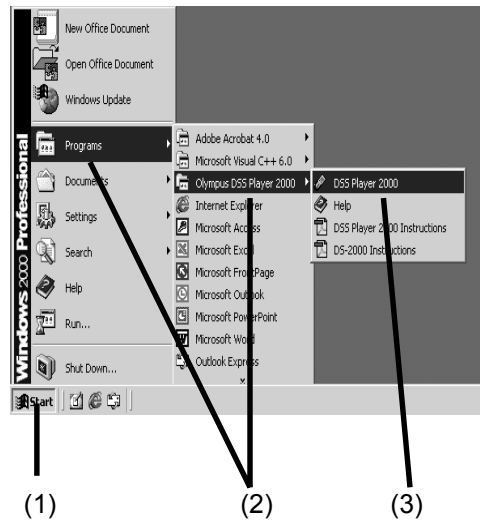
New Office Document
Open Office Document
Windows Update
Programs
Documents
Settings
Search
Help
Run...
Shut Down...
Windows 2000 Professional
Adobe Acrobat 4.0
Microsoft Visual C++ 6.0
Olympus DSS Player 2000
Internet Explorer
Microsoft Access
Microsoft Excel
Microsoft FrontPage
Microsoft Outlook
Microsoft PowerPoint
Microsoft Word
Outlook Express
DSS Player 2000
Help
DSS Player 2000 Instructions
DS-2000 Instructions
Start
(1)
(2)
(3)